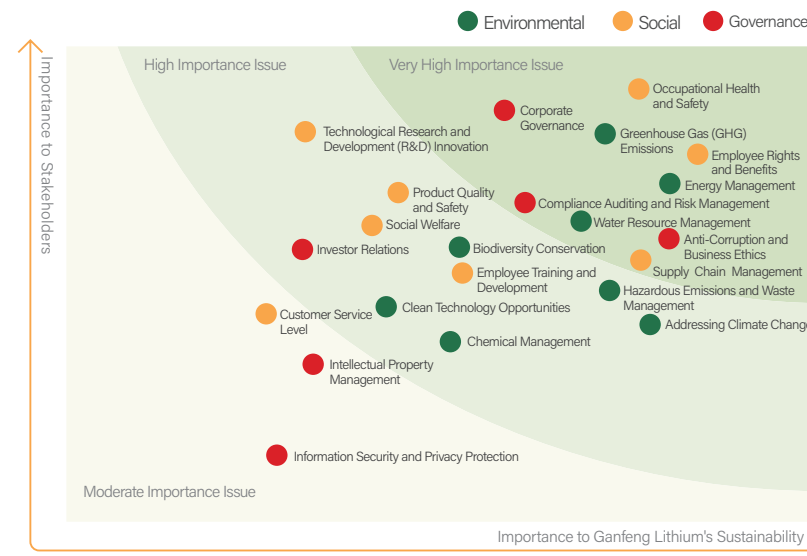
Environmental Social Governance

Importance to Stakeholders

High Importance Issue

Very High Importance Issue

Occupational Health and Safety

Corporate Governance

Technological Research and Development (R&D) Innovation

Greenhouse Gas (GHG) Emissions

Employee Rights and Benefits

Energy Management

Product Quality and Safety

Compliance Auditing and Risk Management

Social Welfare

Water Resource Management

Anti-Corruption and Business Ethics

Investor Relations

Biodiversity Conservation

Employee Training and Development

Supply Chain Management

Hazardous Emissions and Waste Management

Customer Service Level

Clean Technology Opportunities

Addressing Climate Chang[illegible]

Chemical Management

Intellectual Property Management

Information Security and Privacy Protection

Moderate Importance Issue

Importance to Ganfeng Lithium's Sustainability